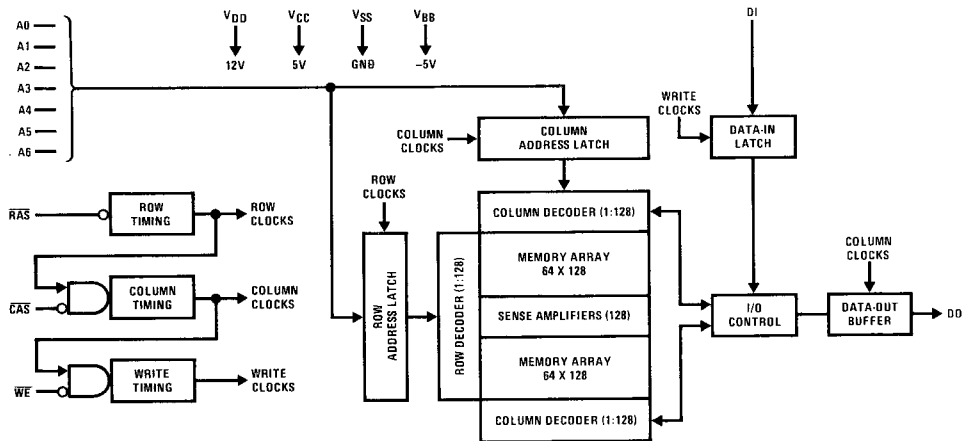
A0
A1
A2
A3
A4
A5
A6

$V_{DD}$
12V
$V_{CC}$
5V
$V_{SS}$
GND
$V_{BB}$
–5V

DI

COLUMN CLOCKS
COLUMN ADDRESS LATCH

WRITE CLOCKS
DATA-IN LATCH

$\overline{RAS}$
ROW TIMING
ROW CLOCKS

ROW CLOCKS

COLUMN DECODER (1:128)

$\overline{CAS}$
COLUMN TIMING
COLUMN CLOCKS

ROW ADDRESS LATCH
ROW DECODER (1:128)

MEMORY ARRAY
64 X 128

SENSE AMPLIFIERS (128)

I/O CONTROL

COLUMN CLOCKS
DATA-OUT BUFFER
DO

$\overline{WE}$
WRITE TIMING
WRITE CLOCKS

MEMORY ARRAY
64 X 128

COLUMN DECODER (1:128)